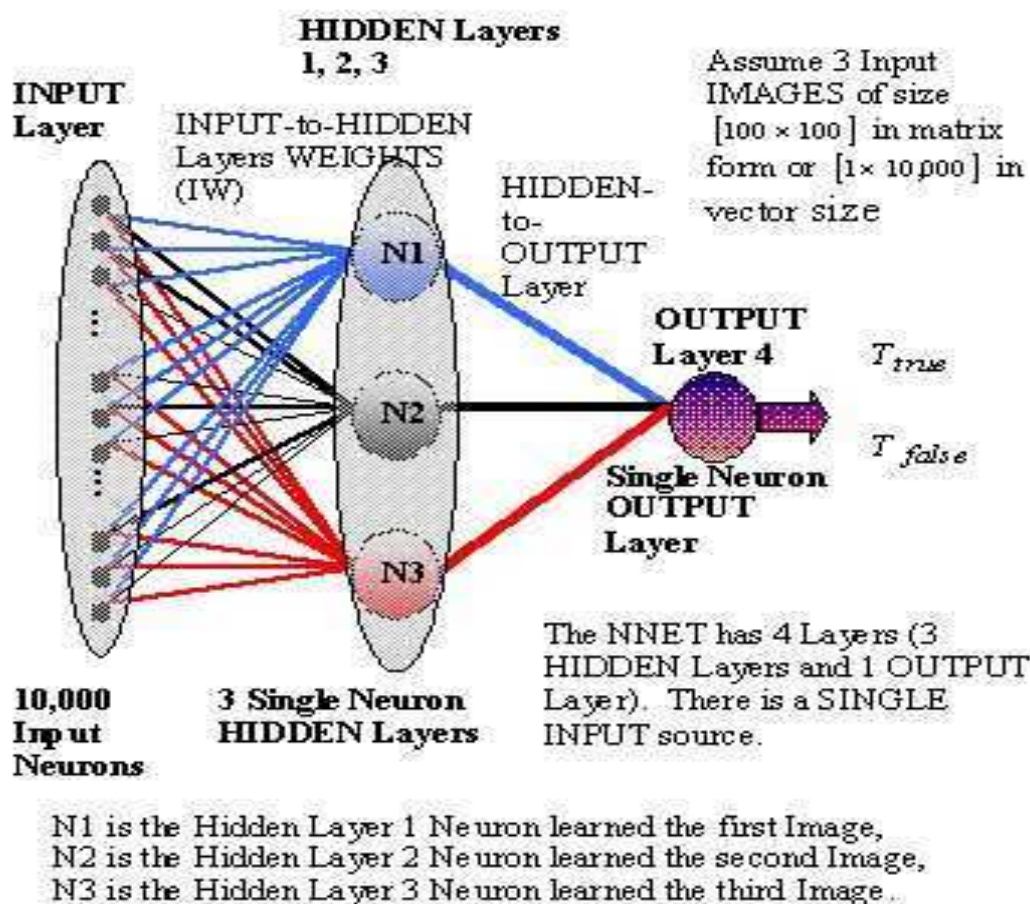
HIDDEN Layers 1, 2, 3

INPUT Layer

INPUT-to-HIDDEN Layers WEIGHTS (IW)

Assume 3 Input IMAGES of size $[100 \times 100]$ in matrix form or $[1 \times 10{,}000]$ in vector size

HIDDEN-to-OUTPUT Layer

N1

N2

N3

OUTPUT Layer 4

$T_{true}$

$T_{false}$

Single Neuron OUTPUT Layer

The NNET has 4 Layers (3 HIDDEN Layers and 1 OUTPUT Layer). There is a SINGLE INPUT source.

10,000 Input Neurons

3 Single Neuron HIDDEN Layers

N1 is the Hidden Layer 1 Neuron learned the first Image,
N2 is the Hidden Layer 2 Neuron learned the second Image,
N3 is the Hidden Layer 3 Neuron learned the third Image.